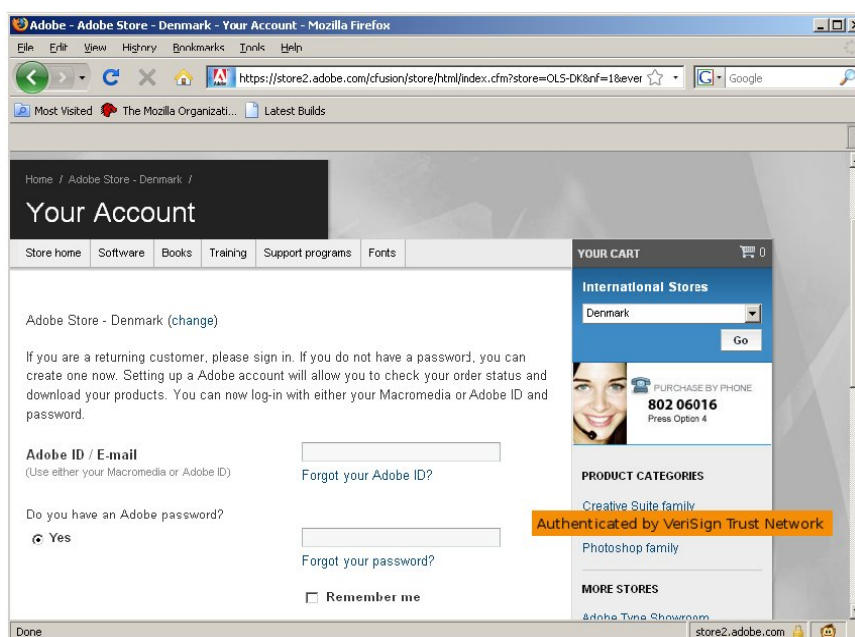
Adobe - Adobe Store - Denmark - Your Account - Mozilla Firefox

File Edit View History Bookmarks Tools Help

https://store2.adobe.com/cfusion/store/html/index.cfm?store=OLS-DK&nf=1&ever

Google

Most Visited The Mozilla Organizati... Latest Builds

Home / Adobe Store - Denmark /

Your Account

Store home | Software | Books | Training | Support programs | Fonts

YOUR CART 0

International Stores

Denmark

Go

PURCHASE BY PHONE
802 06016
Press Option 4

PRODUCT CATEGORIES

Creative Suite family

Authenticated by VeriSign Trust Network

Photoshop family

MORE STORES

Adobe Type Showroom

Adobe Store - Denmark (change)

If you are a returning customer, please sign in. If you do not have a password, you can create one now. Setting up a Adobe account will allow you to check your order status and download your products. You can now log-in with either your Macromedia or Adobe ID and password.

Adobe ID / E-mail
(Use either your Macromedia or Adobe ID)

Forgot your Adobe ID?

Do you have an Adobe password?

Yes

Forgot your password?

Remember me

Done

store2.adobe.com